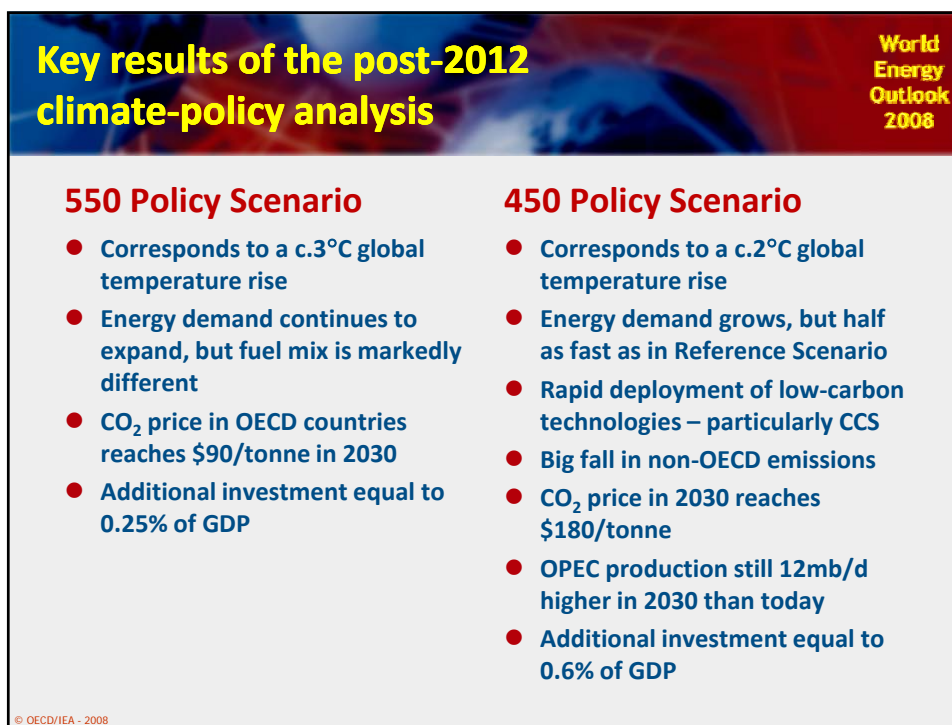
Key results of the post-2012 climate-policy analysis

World Energy Outlook 2008

550 Policy Scenario

- Corresponds to a c.3°C global temperature rise
- Energy demand continues to expand, but fuel mix is markedly different
- $CO_2$ price in OECD countries reaches \$90/tonne in 2030
- Additional investment equal to 0.25% of GDP

450 Policy Scenario

- Corresponds to a c.2°C global temperature rise
- Energy demand grows, but half as fast as in Reference Scenario
- Rapid deployment of low-carbon technologies – particularly CCS
- Big fall in non-OECD emissions
- $CO_2$ price in 2030 reaches \$180/tonne
- OPEC production still 12mb/d higher in 2030 than today
- Additional investment equal to 0.6% of GDP

© OECD/IEA - 2008